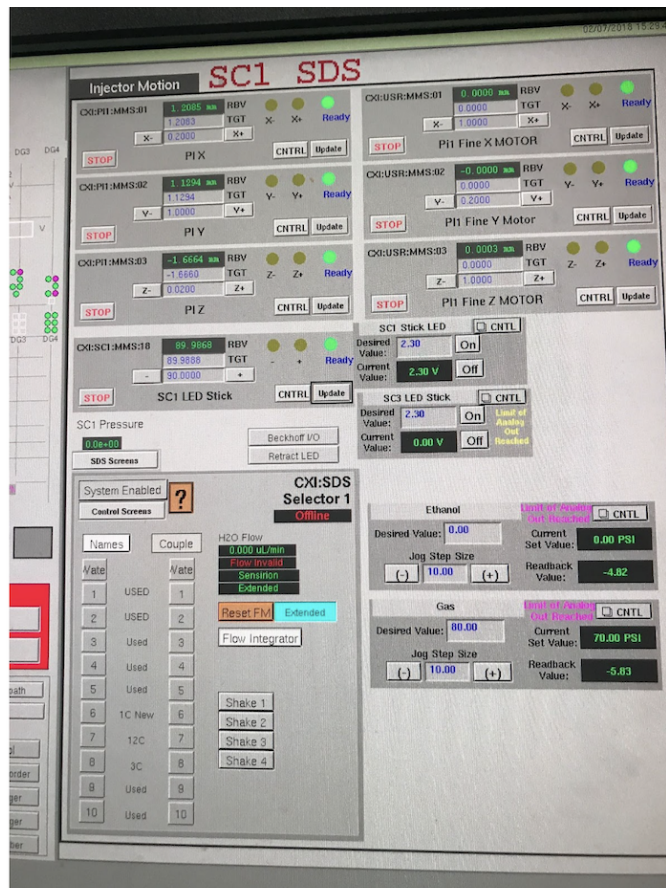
02/07/2018 15:2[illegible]

Injector Motion SC1 SDS

CXI:PI1:MMS:01 1.2085 mm RBV 1.2083 TGT X- 0.2000 X+ X- X+ Ready STOP PI X CNTRL Update

CXI:USR:MMS:01 0.0000 mm RBV 0.0000 TGT X- 1.0000 X+ X- X+ Ready STOP PI1 Fine X MOTOR CNTRL Update

CXI:PI1:MMS:02 1.1294 mm RBV 1.1294 TGT Y- 1.0000 Y+ Y- Y+ Ready STOP PI Y CNTRL Update

CXI:USR:MMS:02 -0.0000 mm RBV 0.0000 TGT Y- 0.2000 Y+ Y- Y+ Ready STOP PI1 Fine Y Motor CNTRL Update

CXI:PI1:MMS:03 -1.6664 mm RBV -1.6660 TGT Z- 0.0200 Z+ Z- Z+ Ready STOP PI Z CNTRL Update

CXI:USR:MMS:03 0.0003 mm RBV 0.0000 TGT Z- 1.0000 Z+ Z- Z+ Ready STOP PI1 Fine Z MOTOR CNTRL Update

CXI:SC1:MMS:18 89.9868 RBV 89.9868 TGT - 90.0000 + - + Ready STOP SC1 LED Stick CNTRL Update

SC1 Stick LED CNTL Desired Value: 2.30 On Current Value: 2.30 V Off

SC3 LED Stick CNTL Desired Value: 2.30 On Current Value: 0.00 V Off Limit of Analog Out Reached

SC1 Pressure 0.0e+00 SDS Screens

Beckhoff I/O Retract LED

DG3 DG4 V DG3 DG4

System Enabled ? Control Screens

CXI:SDS Selector 1 Offline

Names Couple

H2O Flow 0.000 uL/min Flow Invalid Sensirion Extended

Vate Vate
1 USED 1
2 USED 2
3 Used 3
4 Used 4
5 Used 5
6 1C New 6
7 12C 7
8 3C 8
9 Used 9
10 Used 10

Reset FM Extended
Flow Integrator

Shake 1
Shake 2
Shake 3
Shake 4

Ethanol Limit of Analog Out Reached CNTL
Desired Value: 0.00 Current Set Value: 0.00 PSI
Jog Step Size (-) 10.00 (+) Readback Value: -4.82

Gas Limit of Analog Out Reached CNTL
Desired Value: 80.00 Current Set Value: 70.00 PSI
Jog Step Size (-) 10.00 (+) Readback Value: -5.83

path
order
ger
ger
tier